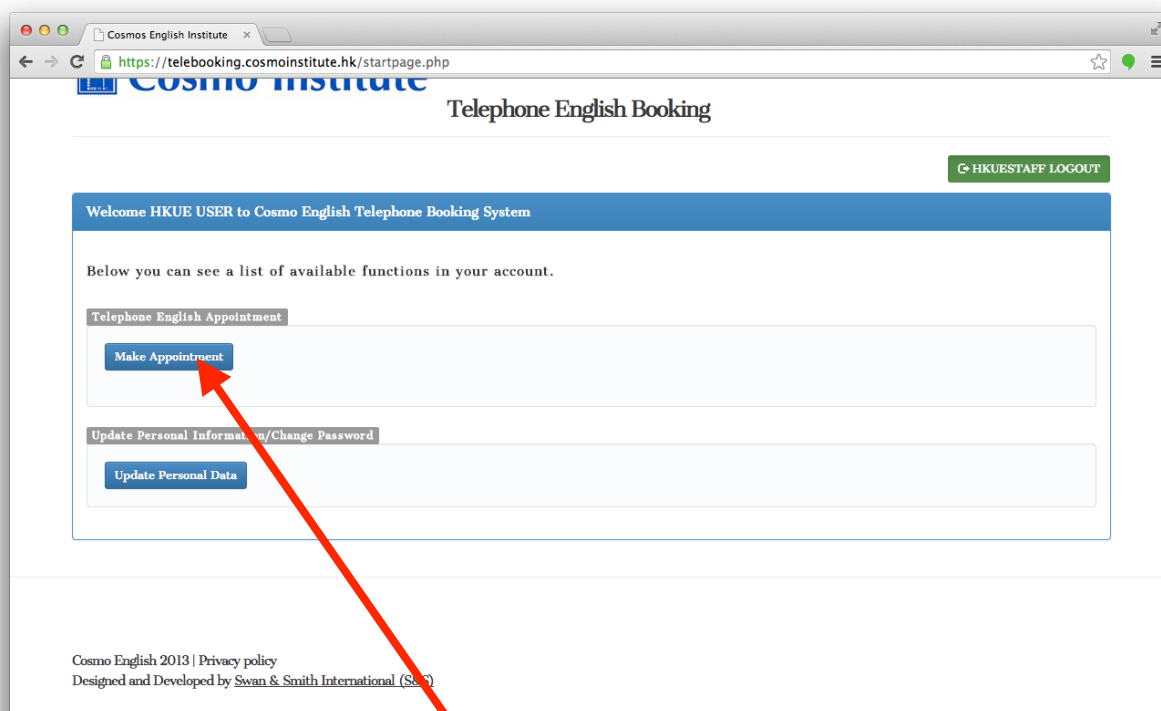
Cosmos English Institute

https://telebooking.cosmoinstitute.hk/startpage.php

Cosmo Institute

Telephone English Booking

HKUESTAFF LOGOUT

Welcome HKUE USER to Cosmo English Telephone Booking System

Below you can see a list of available functions in your account.

Telephone English Appointment

Make Appointment

Update Personal Information/Change Password

Update Personal Data

Cosmo English 2013 | Privacy policy
Designed and Developed by Swan & Smith International (S&S)